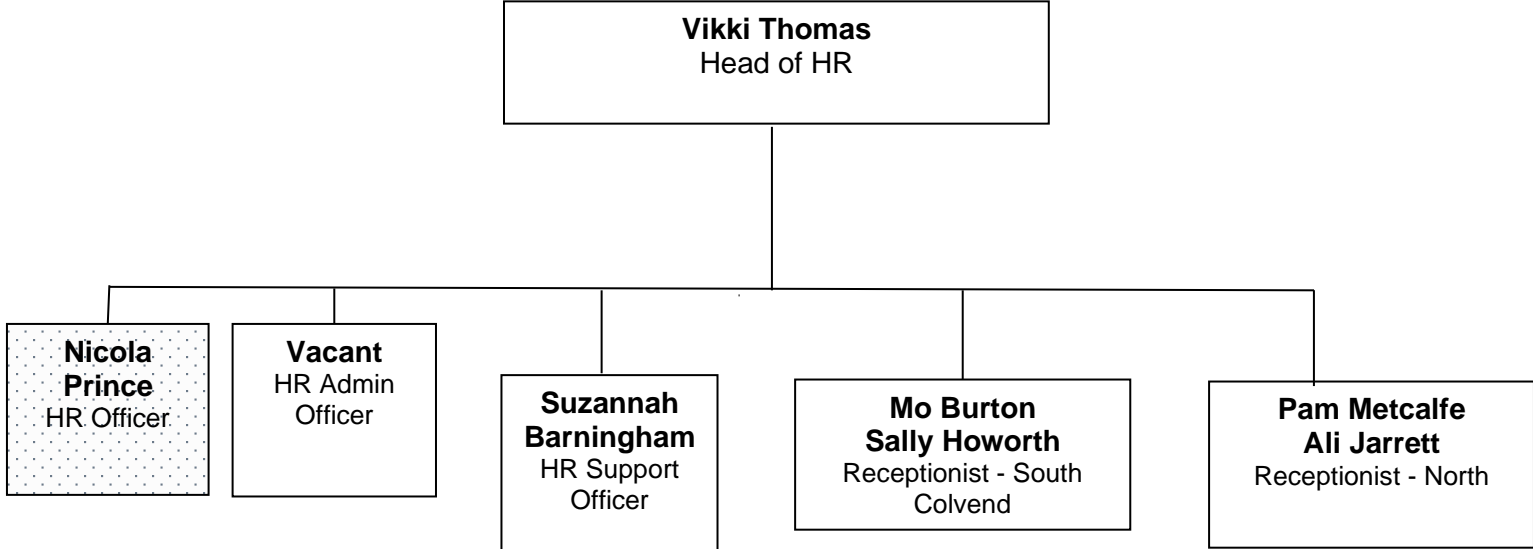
Vikki Thomas
Head of HR

Nicola Prince
HR Officer

Vacant
HR Admin Officer

Suzannah Barningham
HR Support Officer

Mo Burton
Sally Howorth
Receptionist - South Colvend

Pam Metcalfe
Ali Jarrett
Receptionist - North